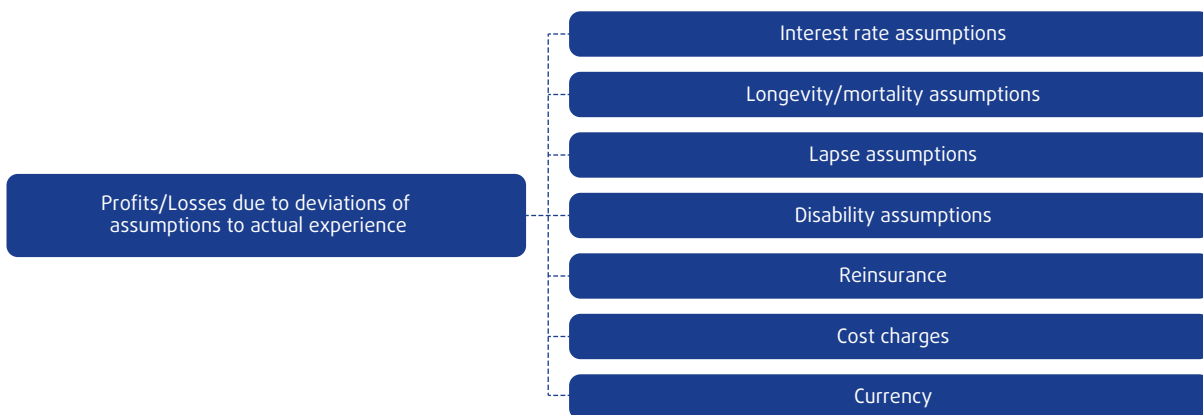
Profits/Losses due to deviations of assumptions to actual experience

Interest rate assumptions

Longevity/mortality assumptions

Lapse assumptions

Disability assumptions

Reinsurance

Cost charges

Currency